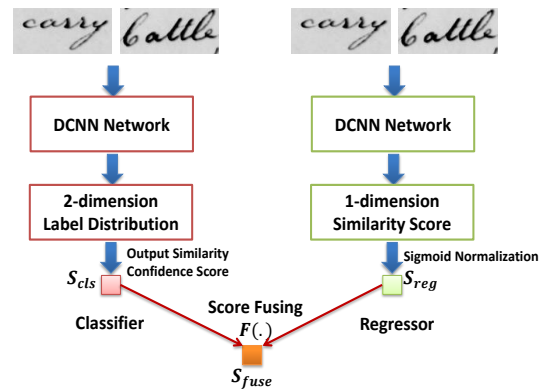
carry Cattle

carry Cattle

DCNN Network

DCNN Network

2-dimension Label Distribution

1-dimension Similarity Score

Output Similarity Confidence Score

Sigmoid Normalization

$S_{cls}$

$S_{reg}$

Score Fusing

$F(.)$

Classifier

Regressor

$S_{fuse}$